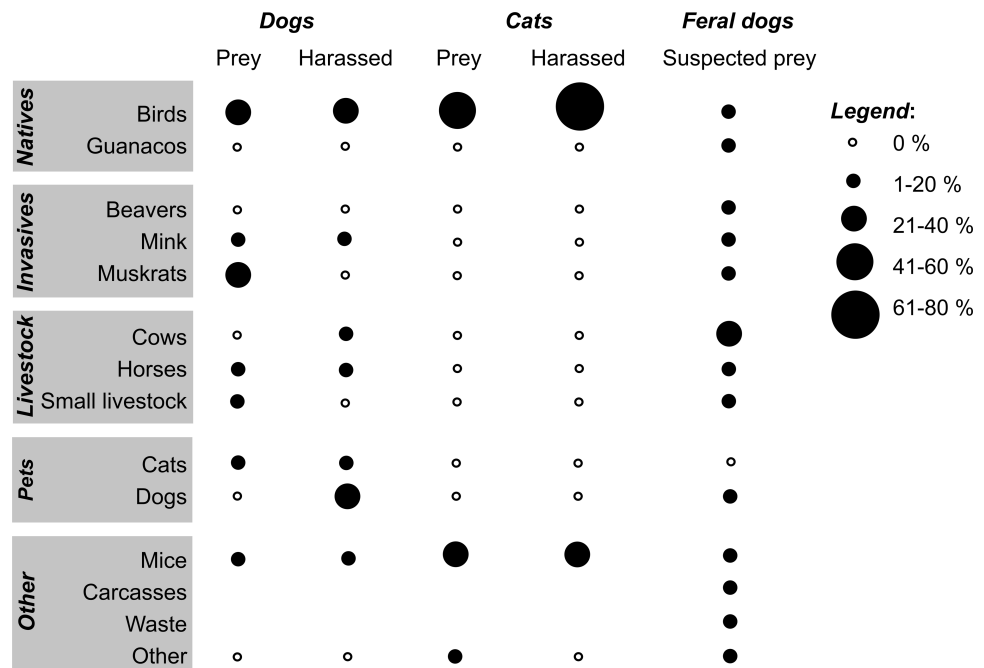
Dogs
Cats
Feral dogs
Prey
Harassed
Prey
Harassed
Suspected prey

Natives
Birds
Guanacos

Invasives
Beavers
Mink
Muskrats

Livestock
Cows
Horses
Small livestock

Pets
Cats
Dogs

Other
Mice
Carcasses
Waste
Other

Legend:
0 %
1-20 %
21-40 %
41-60 %
61-80 %